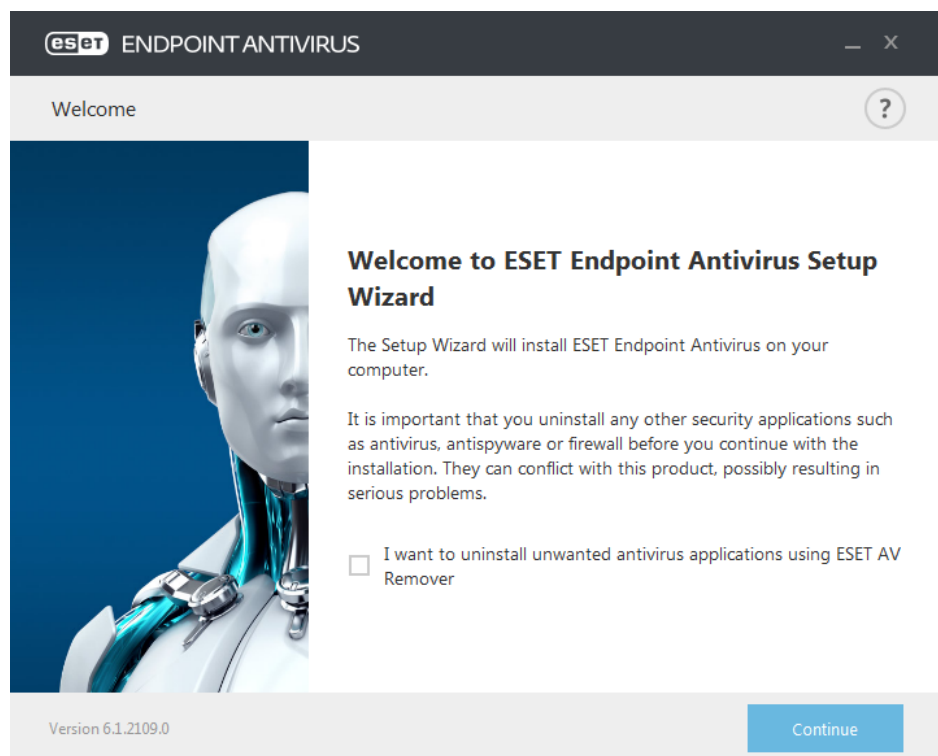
eset ENDPOINT ANTIVIRUS

Welcome

?

Welcome to ESET Endpoint Antivirus Setup Wizard

The Setup Wizard will install ESET Endpoint Antivirus on your computer.

It is important that you uninstall any other security applications such as antivirus, antispyware or firewall before you continue with the installation. They can conflict with this product, possibly resulting in serious problems.

I want to uninstall unwanted antivirus applications using ESET AV Remover

Version 6.1.2109.0

Continue